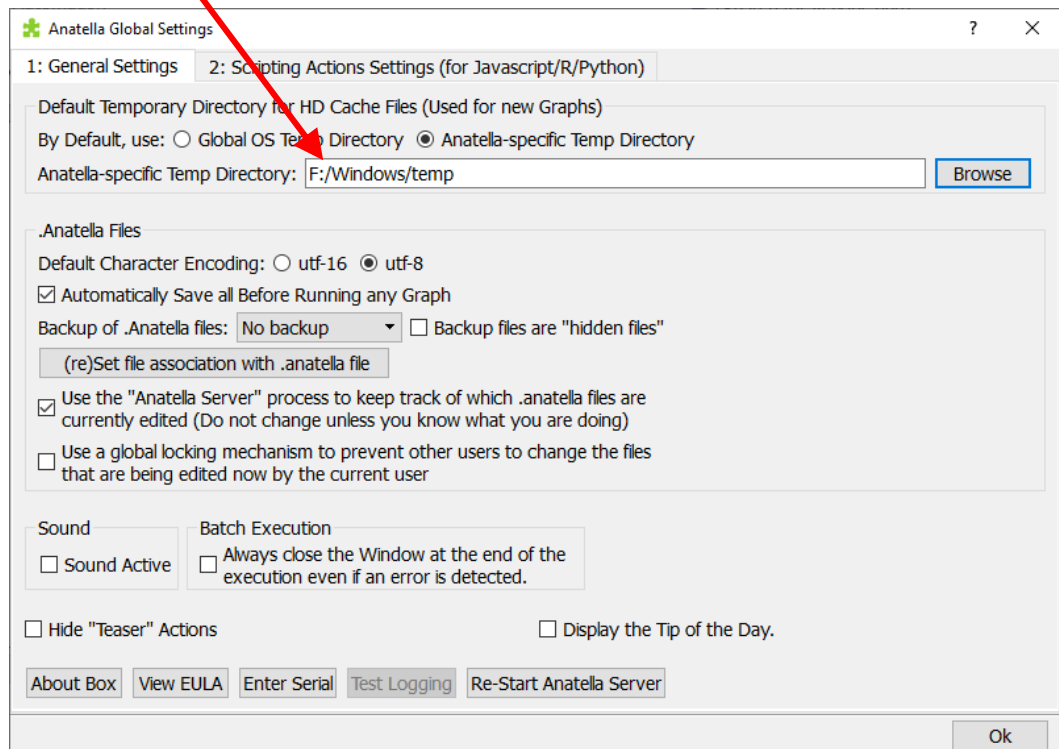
Anatella Global Settings
?
✕
1: General Settings
2: Scripting Actions Settings (for Javascript/R/Python)

Default Temporary Directory for HD Cache Files (Used for new Graphs)
By Default, use: ○ Global OS Temp Directory ◉ Anatella-specific Temp Directory
Anatella-specific Temp Directory: F:/Windows/temp
Browse

.Anatella Files
Default Character Encoding: ○ utf-16 ◉ utf-8
☑ Automatically Save all Before Running any Graph
Backup of .Anatella files: No backup
☐ Backup files are "hidden files"
(re)Set file association with .anatella file
☑ Use the "Anatella Server" process to keep track of which .anatella files are currently edited (Do not change unless you know what you are doing)
☐ Use a global locking mechanism to prevent other users to change the files that are being edited now by the current user

Sound
☐ Sound Active

Batch Execution
☐ Always close the Window at the end of the execution even if an error is detected.

☐ Hide "Teaser" Actions
☐ Display the Tip of the Day.

About Box
View EULA
Enter Serial
Test Logging
Re-Start Anatella Server

Ok